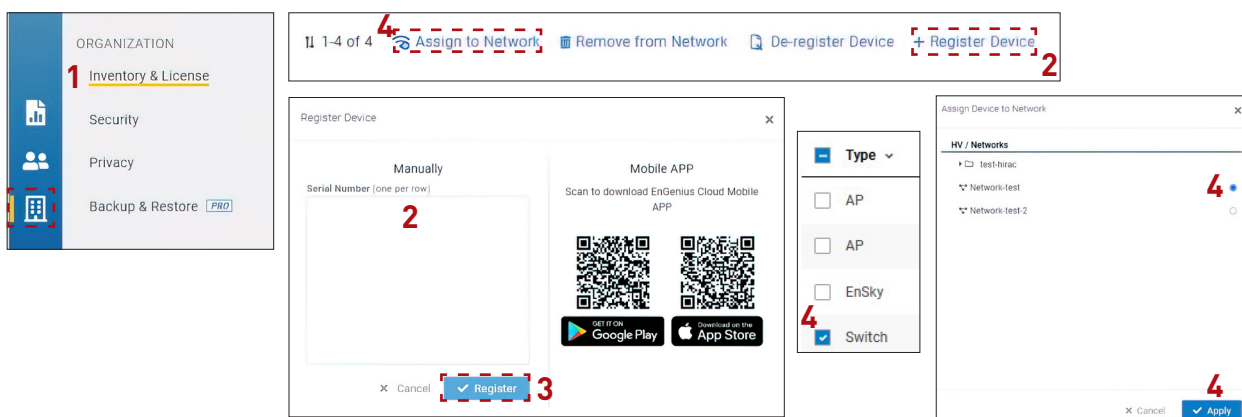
ORGANIZATION

1 Inventory & License

Security

Privacy

Backup & Restore PRO

1-4 of 4 4 Assign to Network Remove from Network De-register Device + Register Device 2

Register Device ×

Manually

Serial Number (one per row)

2

× Cancel ✓ Register 3

Mobile APP

Scan to download EnGenius Cloud Mobile APP

GET IT ON Google Play

Download on the App Store

Type

AP

AP

EnSky

4 Switch

Assign Device to Network ×

HV / Networks

test-hirac

Network-test 4

Network-test-2

4

× Cancel ✓ Apply